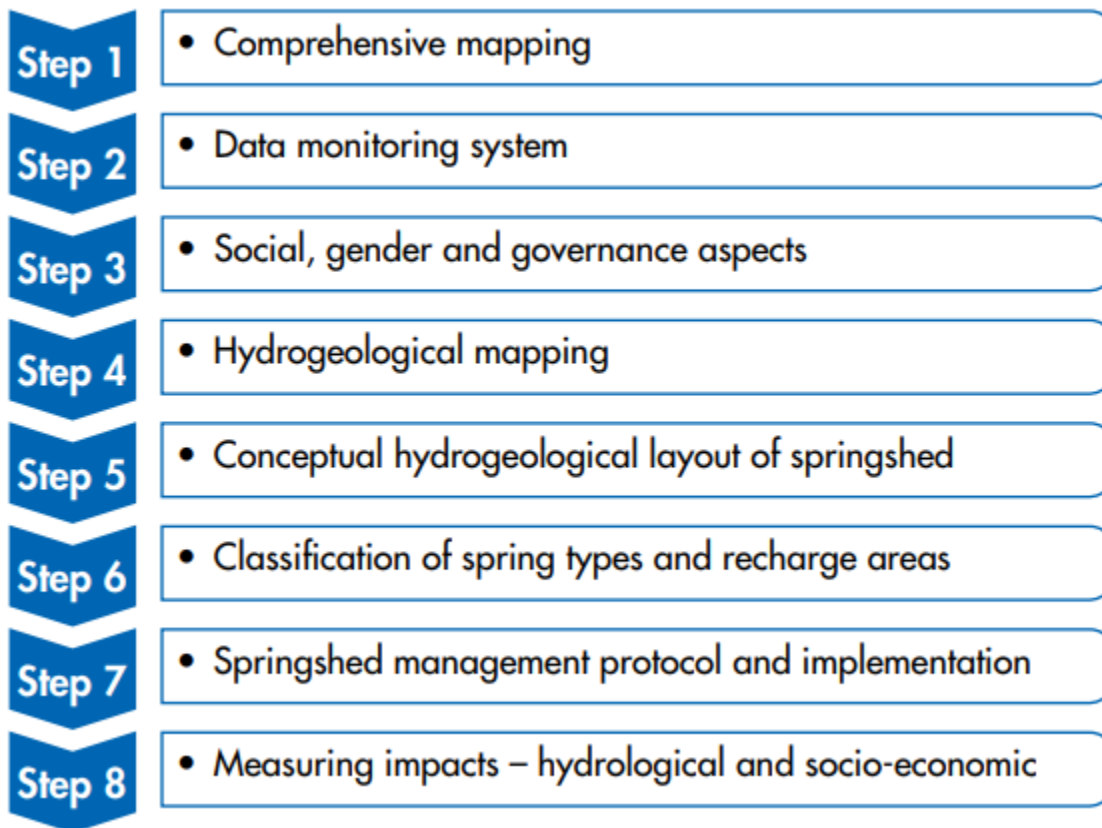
Step 1
• Comprehensive mapping

Step 2
• Data monitoring system

Step 3
• Social, gender and governance aspects

Step 4
• Hydrogeological mapping

Step 5
• Conceptual hydrogeological layout of springshed

Step 6
• Classification of spring types and recharge areas

Step 7
• Springshed management protocol and implementation

Step 8
• Measuring impacts – hydrological and socio-economic